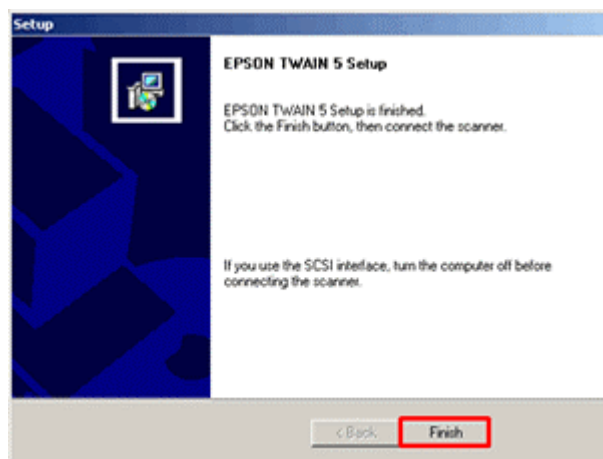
Setup

EPSON TWAIN 5 Setup

EPSON TWAIN 5 Setup is finished.
Click the Finish button, then connect the scanner.

If you use the SCSI interface, turn the computer off before connecting the scanner.

< Back

Finish